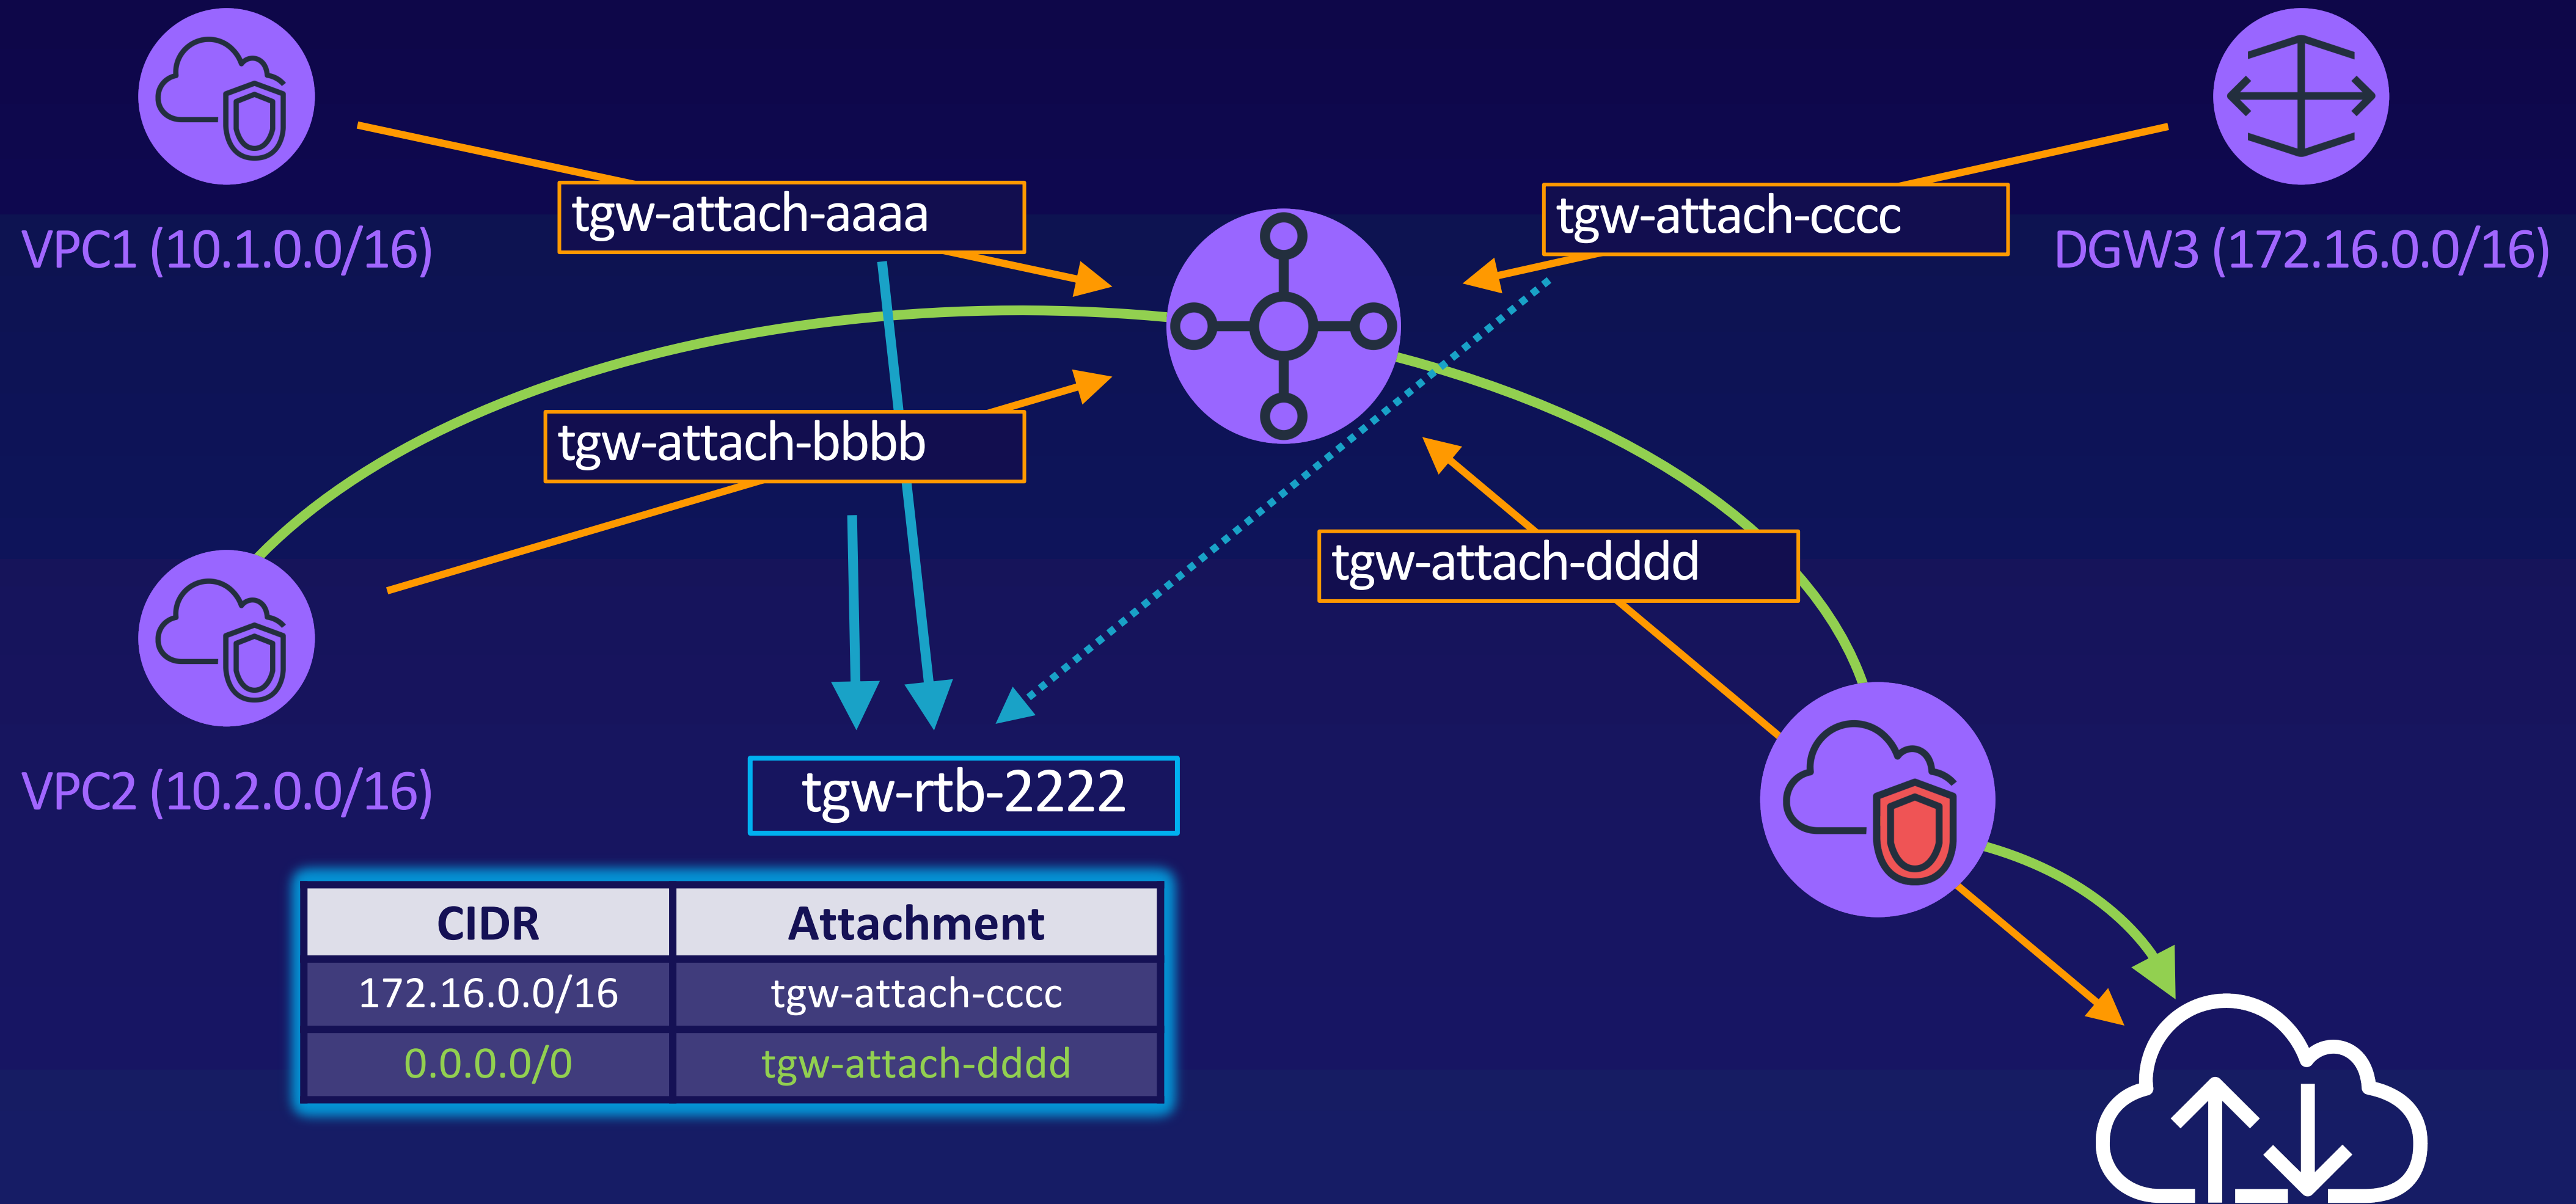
VPC1 (10.1.0.0/16)

tgw-attach-aaaa

tgw-attach-cccc

DGW3 (172.16.0.0/16)

tgw-attach-bbbb

tgw-attach-dddd

VPC2 (10.2.0.0/16)

tgw-rtb-2222

| CIDR | Attachment |
|---|---|
| 172.16.0.0/16 | tgw-attach-cccc |
| 0.0.0.0/0 | tgw-attach-dddd |